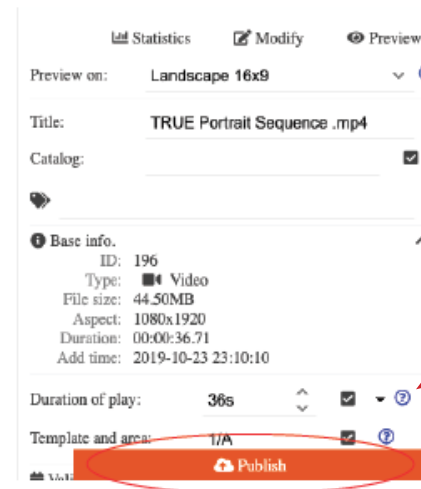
Statistics Modify Preview

Preview on: Landscape 16x9

Title: TRUE Portrait Sequence .mp4

Catalog:

Base info.

ID: 196

Type: Video

File size: 44.50MB

Aspect: 1080x1920

Duration: 00:00:36.71

Add time: 2019-10-23 23:10:10

Duration of play: 36s

Template and area: 1/A

Publish